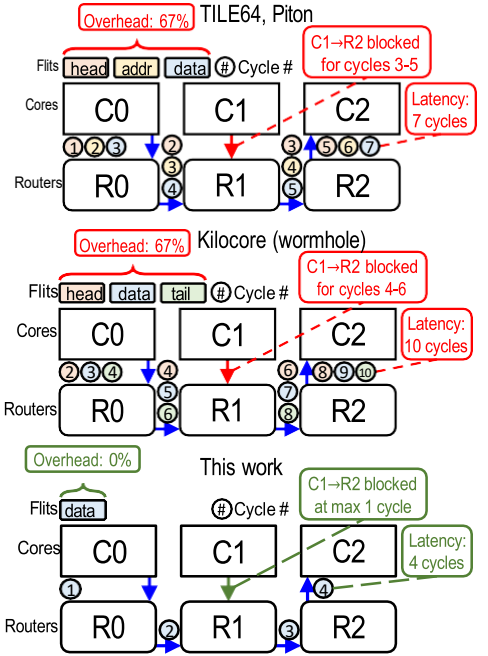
Overhead: 67%

TILE64, Piton

Flits head addr data # Cycle #

C1→R2 blocked for cycles 3-5

Cores C0 C1 C2

Latency: 7 cycles

1 2 3 2 3 4 3 4 5 5 6 7

Routers R0 R1 R2

Overhead: 67%

Kilocore (wormhole)

Flits head data tail # Cycle #

C1→R2 blocked for cycles 4-6

Cores C0 C1 C2

Latency: 10 cycles

2 3 4 4 5 6 6 7 8 8 9 10

Routers R0 R1 R2

Overhead: 0%

This work

Flits data

# Cycle #

C1→R2 blocked at max 1 cycle

Cores C0 C1 C2

Latency: 4 cycles

1 4

Routers R0 2 R1 3 R2